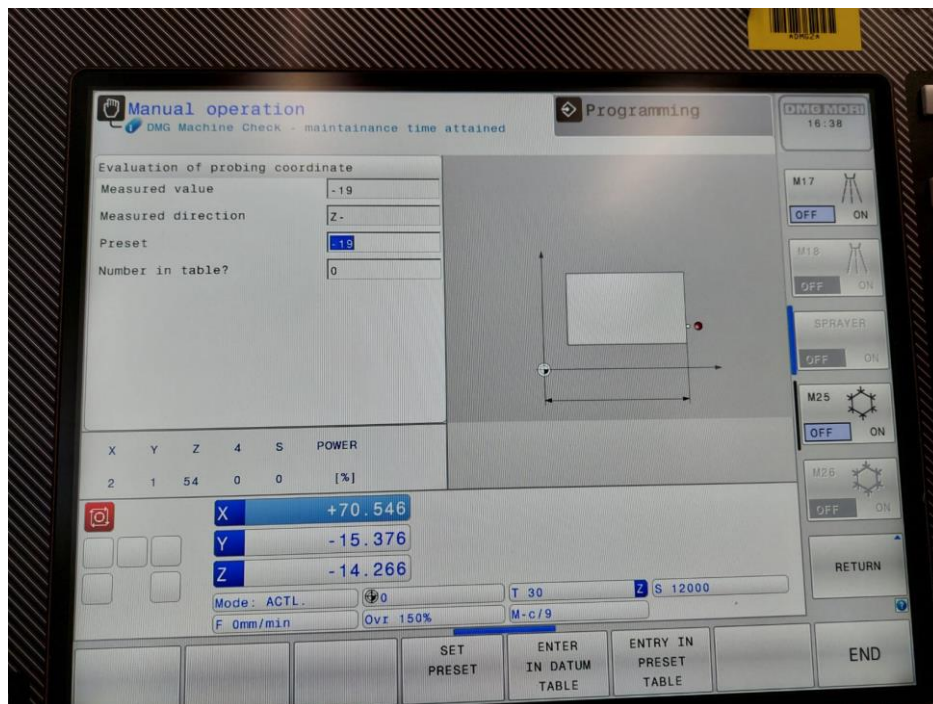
Manual operation
DMG Machine Check - maintainance time attained

Programming

DMG MORI
16:38

Evaluation of probing coordinate

| | |
|---|---|
| Measured value | -19 |
| Measured direction | Z- |
| Preset | -19 |
| Number in table? | 0 |

| X | Y | Z | 4 | S | POWER |
|---|---|---|---|---|---|
| 2 | 1 | 54 | 0 | 0 | [%] |

X +70.546
Y -15.376
Z -14.266

Mode: ACTL.
0
T 30
Z S 12000
F 0mm/min
Ovr 150%
M-c/9

M17
OFF ON
M18
OFF ON
SPRAYER
OFF ON
M25
OFF ON
M26
OFF ON
RETURN

SET PRESET
ENTER IN DATUM TABLE
ENTRY IN PRESET TABLE
END